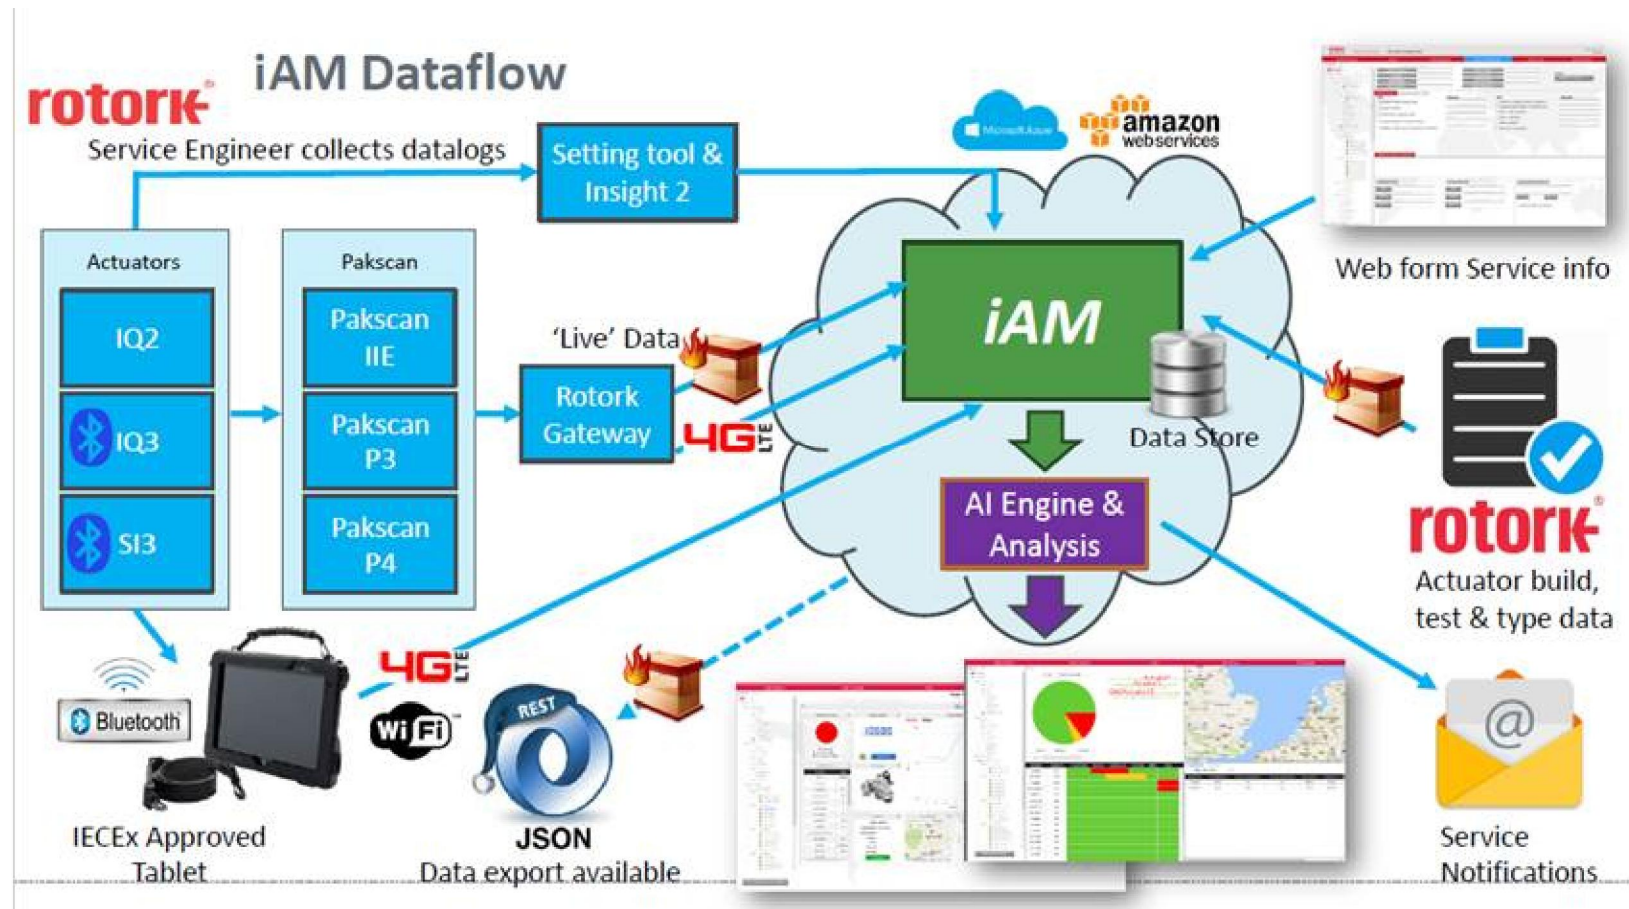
rotork

iAM Dataflow

Service Engineer collects datalogs

Setting tool & Insight 2

Microsoft Azure

amazon webservices

Web form Service info

Actuators

IQ2

IQ3

SI3

Pakscan

Pakscan IIE

Pakscan P3

Pakscan P4

'Live' Data

Rotork Gateway

4G LTE

iAM

Data Store

AI Engine & Analysis

rotork

Actuator build, test & type data

Bluetooth

4G LTE

WiFi

REST

JSON

Data export available

IECEx Approved Tablet

Service Notifications